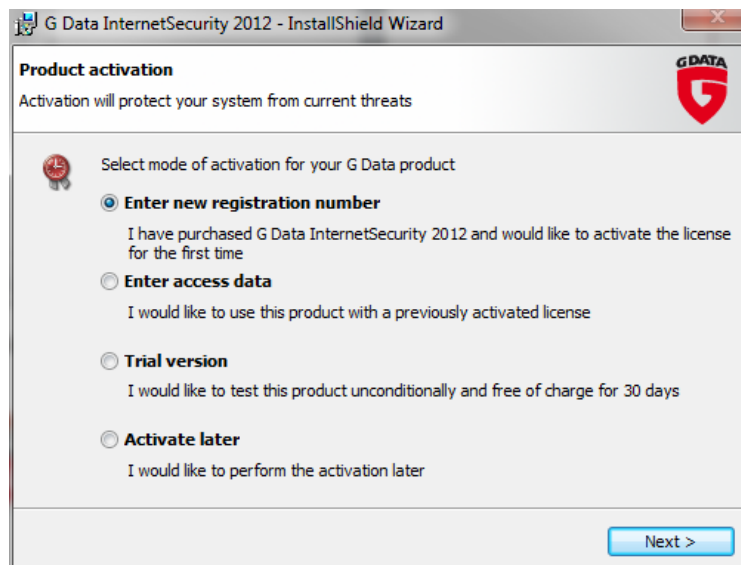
G Data InternetSecurity 2012 - InstallShield Wizard

Product activation

Activation will protect your system from current threats

G DATA

Select mode of activation for your G Data product

Enter new registration number

I have purchased G Data InternetSecurity 2012 and would like to activate the license for the first time

Enter access data

I would like to use this product with a previously activated license

Trial version

I would like to test this product unconditionally and free of charge for 30 days

Activate later

I would like to perform the activation later

Next >